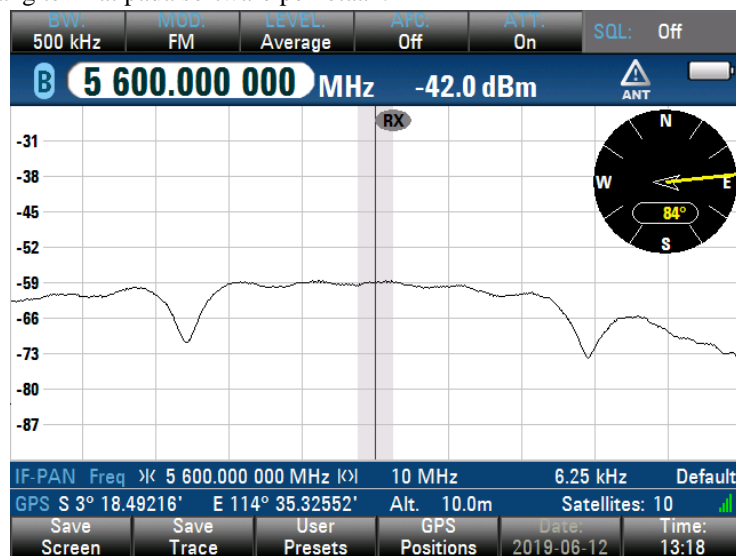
BW: 500 kHz
MOD: FM
LEVEL: Average
AFC: Off
ATT: On
SQL: Off

B 5 600.000 000 MHz -42.0 dBm
ANT

RX

N
W
E
84°
S

-31
-38
-45
-52
-59
-66
-73
-80
-87

IF-PAN Freq ⟩⟨ 5 600.000 000 MHz |⟨⟩| 10 MHz 6.25 kHz Default
GPS S 3° 18.49216' E 114° 35.32552' Alt. 10.0m Satellites: 10

Save Screen
Save Trace
User Presets
GPS Positions
Date: 2019-06-12
Time: 13:18